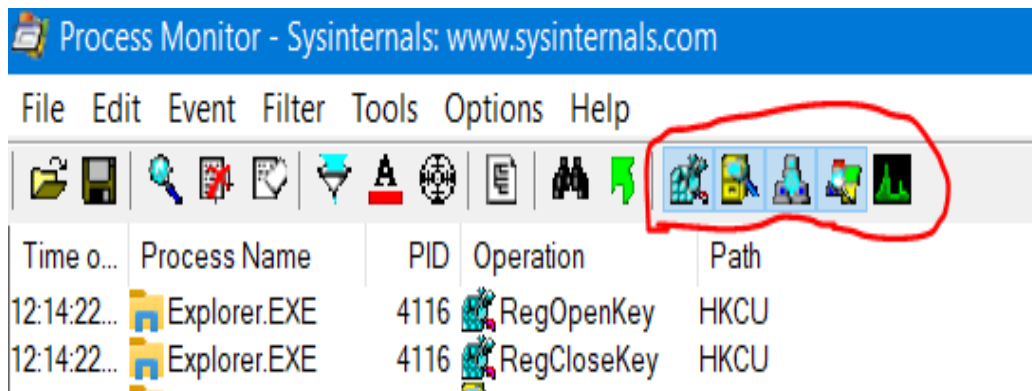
Process Monitor - Sysinternals: www.sysinternals.com

File Edit Event Filter Tools Options Help

| Time o... | Process Name | PID | Operation | Path |
|---|---|---|---|---|
| 12:14:22... | Explorer.EXE | 4116 | RegOpenKey | HKCU |
| 12:14:22... | Explorer.EXE | 4116 | RegCloseKey | HKCU |